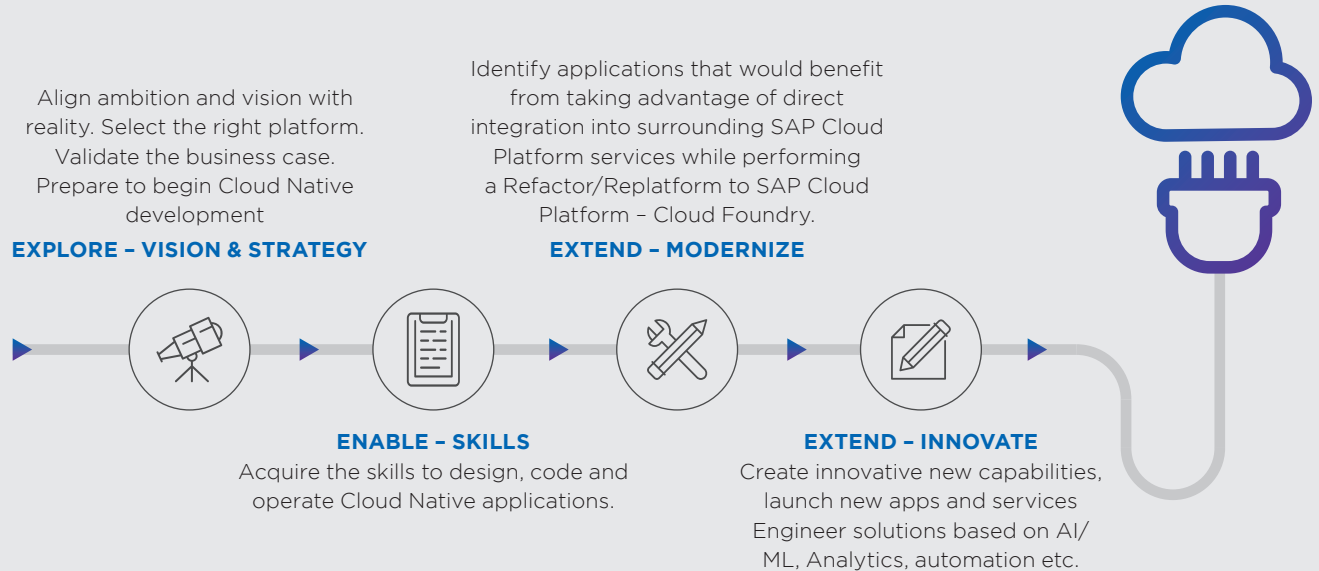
Align ambition and vision with reality. Select the right platform. Validate the business case. Prepare to begin Cloud Native development

EXPLORE – VISION & STRATEGY

ENABLE – SKILLS

Acquire the skills to design, code and operate Cloud Native applications.

Identify applications that would benefit from taking advantage of direct integration into surrounding SAP Cloud Platform services while performing a Refactor/Replatform to SAP Cloud Platform – Cloud Foundry.

EXTEND – MODERNIZE

EXTEND – INNOVATE

Create innovative new capabilities, launch new apps and services Engineer solutions based on AI/ ML, Analytics, automation etc.